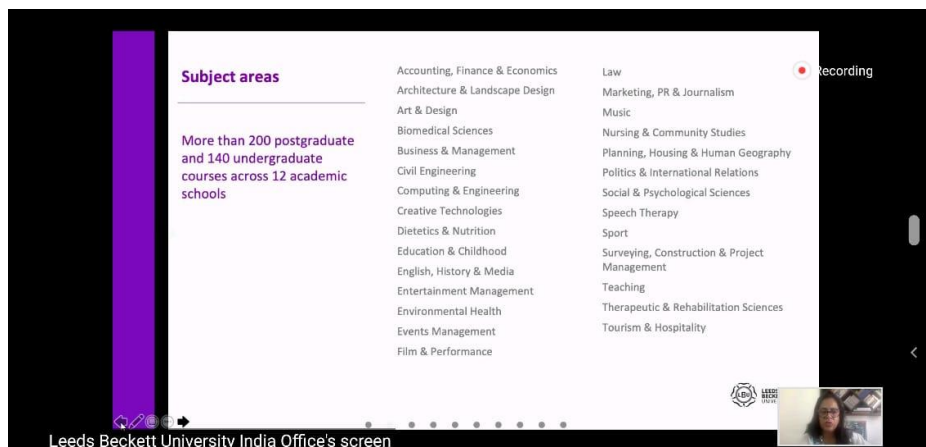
Subject areas

More than 200 postgraduate and 140 undergraduate courses across 12 academic schools

Accounting, Finance & Economics
Architecture & Landscape Design
Art & Design
Biomedical Sciences
Business & Management
Civil Engineering
Computing & Engineering
Creative Technologies
Dietetics & Nutrition
Education & Childhood
English, History & Media
Entertainment Management
Environmental Health
Events Management
Film & Performance

Law
Marketing, PR & Journalism
Music
Nursing & Community Studies
Planning, Housing & Human Geography
Politics & International Relations
Social & Psychological Sciences
Speech Therapy
Sport
Surveying, Construction & Project Management
Teaching
Therapeutic & Rehabilitation Sciences
Tourism & Hospitality

Recording

LEEDS BECKETT UNIV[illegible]

Leeds Beckett University India Office's screen